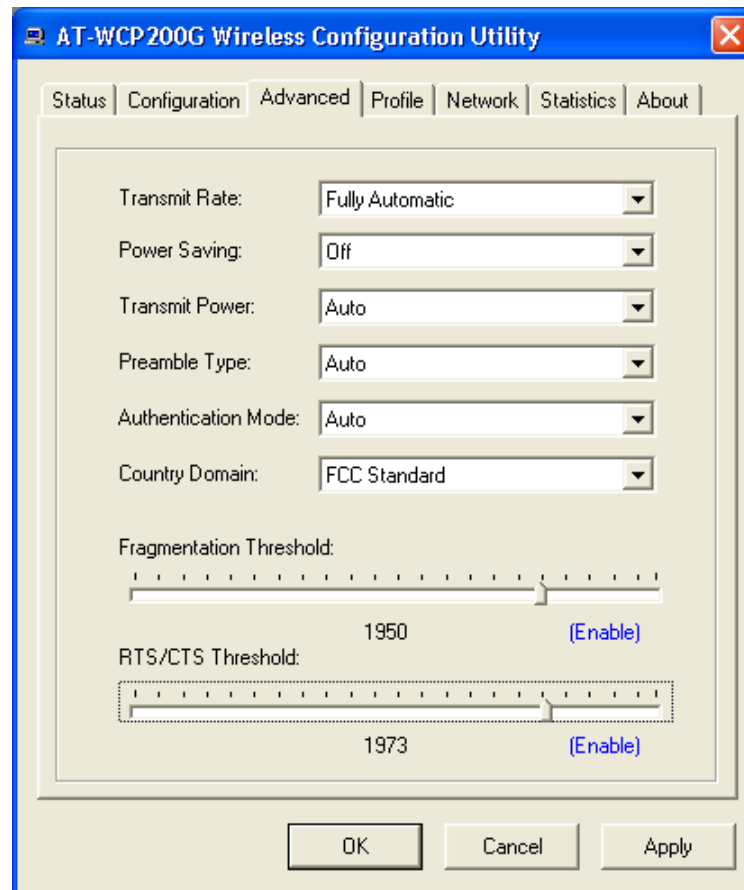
AT-WCP200G Wireless Configuration Utility

Status | Configuration | Advanced | Profile | Network | Statistics | About

Transmit Rate: Fully Automatic

Power Saving: Off

Transmit Power: Auto

Preamble Type: Auto

Authentication Mode: Auto

Country Domain: FCC Standard

Fragmentation Threshold:

1950 (Enable)

RTS/CTS Threshold:

1973 (Enable)

OK Cancel Apply